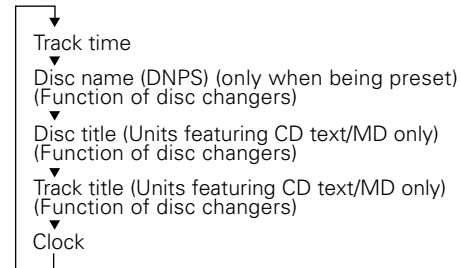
Track time

Disc name (DNPS) (only when being preset) (Function of disc changers)

Disc title (Units featuring CD text/MD only) (Function of disc changers)

Track title (Units featuring CD text/MD only) (Function of disc changers)

Clock